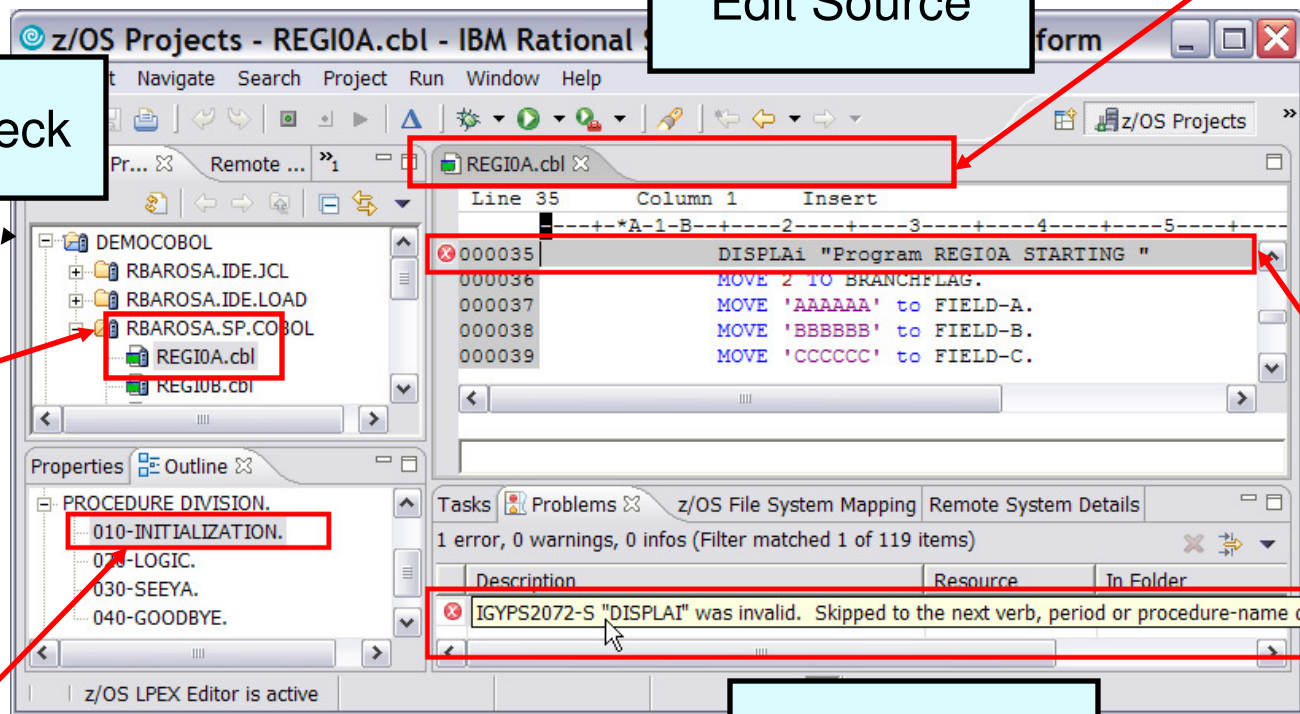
z/OS Projects - REGI0A.cbl - IBM Rational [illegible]form

Edit Source

eck

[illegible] Navigate Search Project Run Window Help

z/OS Projects

Pr... Remote ... »1

REGI0A.cbl

Line 35 Column 1 Insert

---+-*A-1-B--+----2----+----3----+----4----+----5----+---

000035 DISPLAi "Program REGI0A STARTING "
000036 MOVE 2 TO BRANCHFLAG.
000037 MOVE 'AAAAAA' to FIELD-A.
000038 MOVE 'BBBBBB' to FIELD-B.
000039 MOVE 'CCCCCC' to FIELD-C.

DEMOCOBOL
RBAROSA.IDE.JCL
RBAROSA.IDE.LOAD
RBAROSA.SP.COBOL
REGI0A.cbl
REGI0B.cbl

Properties Outline

PROCEDURE DIVISION.
010-INITIALIZATION.
020-LOGIC.
030-SEEYA.
040-GOODBYE.

Tasks Problems z/OS File System Mapping Remote System Details

1 error, 0 warnings, 0 infos (Filter matched 1 of 119 items)

| Description | Resource | In Folder |
|---|---|---|
| IGYPS2072-S "DISPLAI" was invalid. Skipped to the next verb, period or procedure-name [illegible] | | |

z/OS LPEX Editor is active